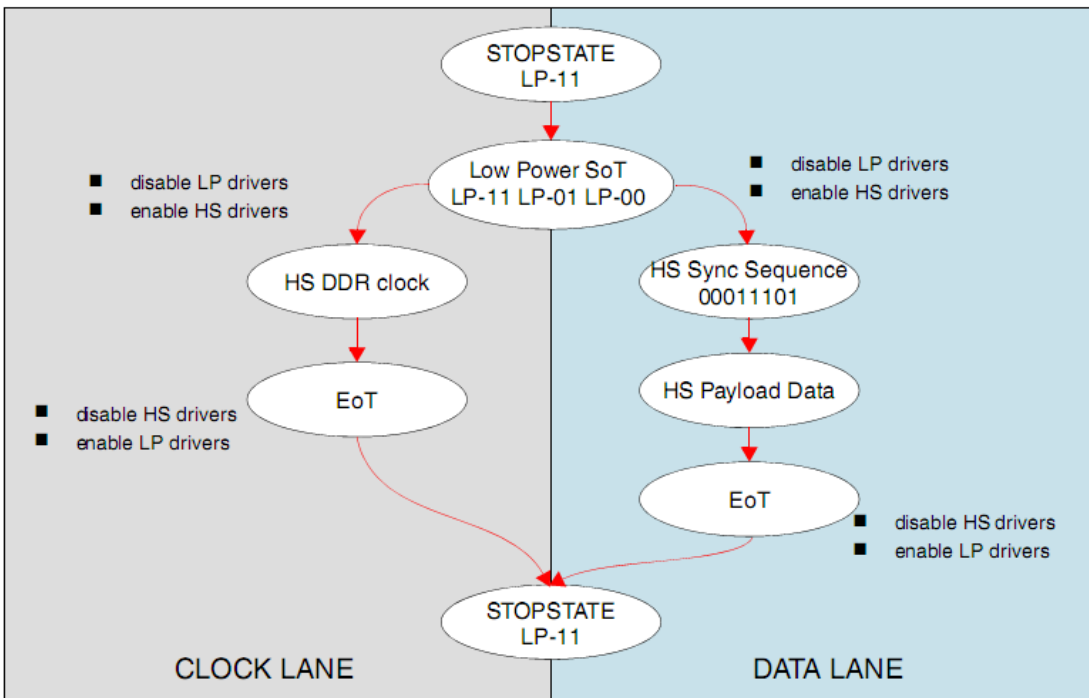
STOPSTATE
LP-11

Low Power SoT
LP-11 LP-01 LP-00

■ disable LP drivers
■ enable HS drivers

■ disable LP drivers
■ enable HS drivers

HS DDR clock

HS Sync Sequence
00011101

EoT

HS Payload Data

■ disable HS drivers
■ enable LP drivers

EoT

■ disable HS drivers
■ enable LP drivers

STOPSTATE
LP-11

CLOCK LANE

DATA LANE